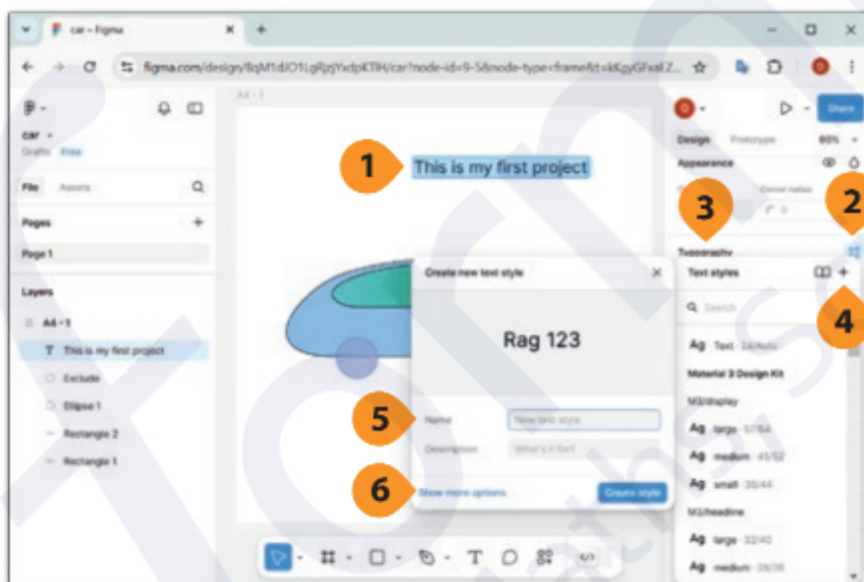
car – Figma

figma.com/design/8qM1dJO1LgRjzjYxdpKTIH/car?node-id=9-5&node-type=frame&t=kKgyGFxaIZ...

car
Drafts Free

File Assets

Pages
Page 1

Layers
A4 - 1
This is my first project
Exclude
Ellipse 1
Rectangle 2
Rectangle 1

A4 - 1

1 This is my first project

Create new text style
Rag 123
5 Name New text style
Description What's it for?
6 Show more options
Create style

Share
Design Prototype 80%
Appearance
Corner radius
0
3
2
Typography
Text styles
4
Search
Ag Text · 24/Auto
Material 3 Design Kit
M3/display
Ag large · 57/64
Ag medium · 45/52
Ag small · 36/44
M3/headline
Ag large · 32/40
Ag medium · 28/36